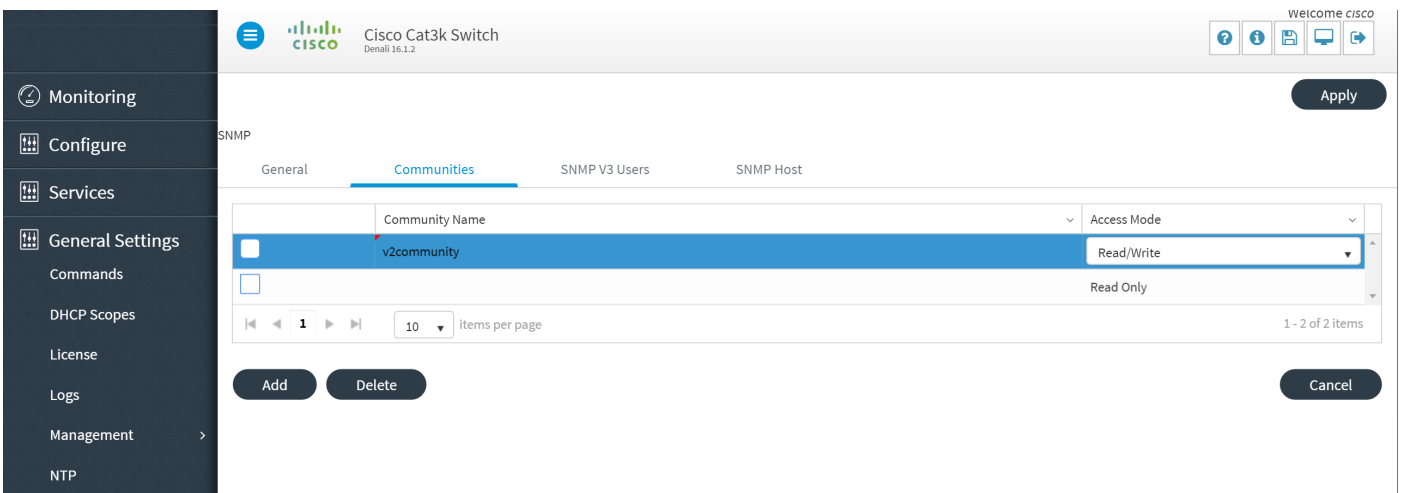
CISCO Cisco Cat3k Switch
Denali 16.1.2

Welcome cisco

Monitoring
Configure
Services
General Settings
Commands
DHCP Scopes
License
Logs
Management
NTP

Apply

SNMP

General | Communities | SNMP V3 Users | SNMP Host

| | Community Name | Access Mode |
|---|---|---|
| | v2community | Read/Write |
| | | Read Only |

1 | 10 items per page | 1 - 2 of 2 items

Add | Delete | Cancel